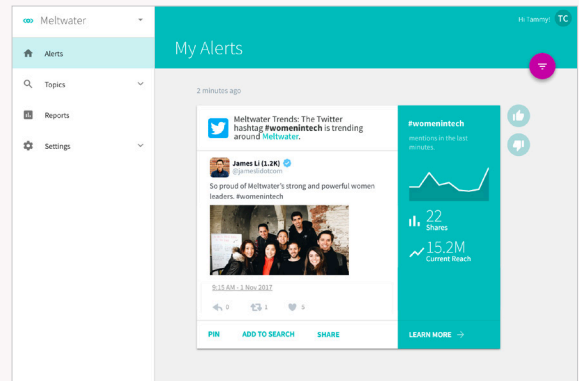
Meltwater

Alerts

Topics

Reports

Settings

Hi Tammy! TC

My Alerts

2 minutes ago

Meltwater Trends: The Twitter hashtag #womenintech is trending around Meltwater.

James Li (1.2K)
@jamesliidotcom

So proud of Meltwater's strong and powerful women leaders. #womenintech

9:15 AM - 1 Nov 2017

0 1 5

PIN ADD TO SEARCH SHARE

#womenintech

mentions in the last minutes

22
Shares

15.2M
Current Reach

LEARN MORE →